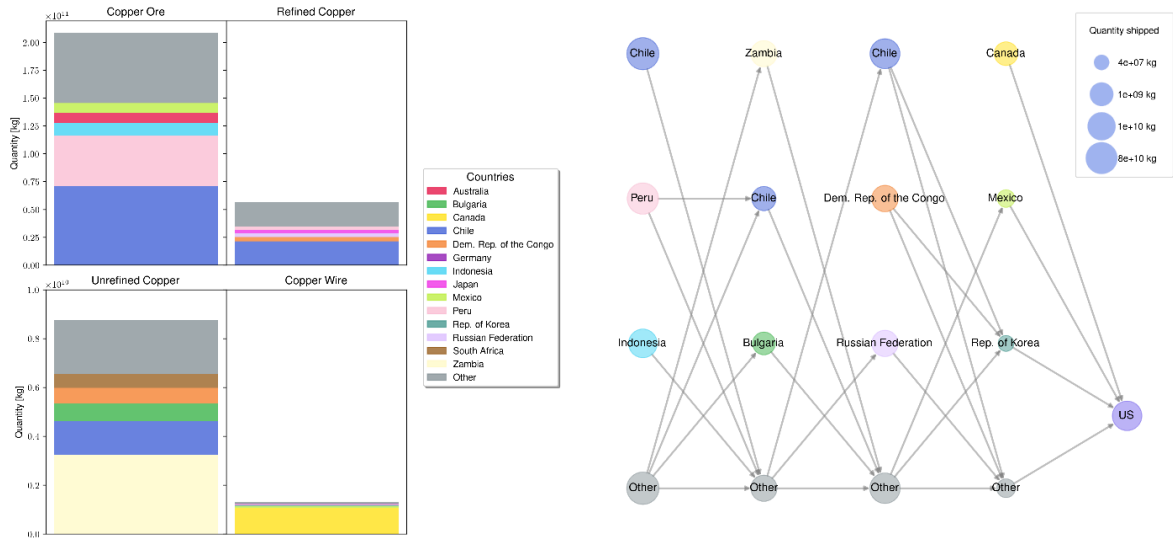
Copper Ore

Refined Copper

$\times10^{11}$

2.00
1.75
1.50
1.25
1.00
0.75
0.50
0.25
0.00

Quantity [kg]

Unrefined Copper

Copper Wire

$\times10^{9}$

1.0
0.8
0.6
0.4
0.2
0.0

Quantity [kg]

Countries
Australia
Bulgaria
Canada
Chile
Dem. Rep. of the Congo
Germany
Indonesia
Japan
Mexico
Peru
Rep. of Korea
Russian Federation
South Africa
Zambia
Other

Chile
Zambia
Chile
Canada

Quantity shipped
4e+07 kg
1e+09 kg
1e+10 kg
8e+10 kg

Peru
Chile
Dem. Rep. of the Congo
Mexico

Indonesia
Bulgaria
Russian Federation
Rep. of Korea

US

Other
Other
Other
Other